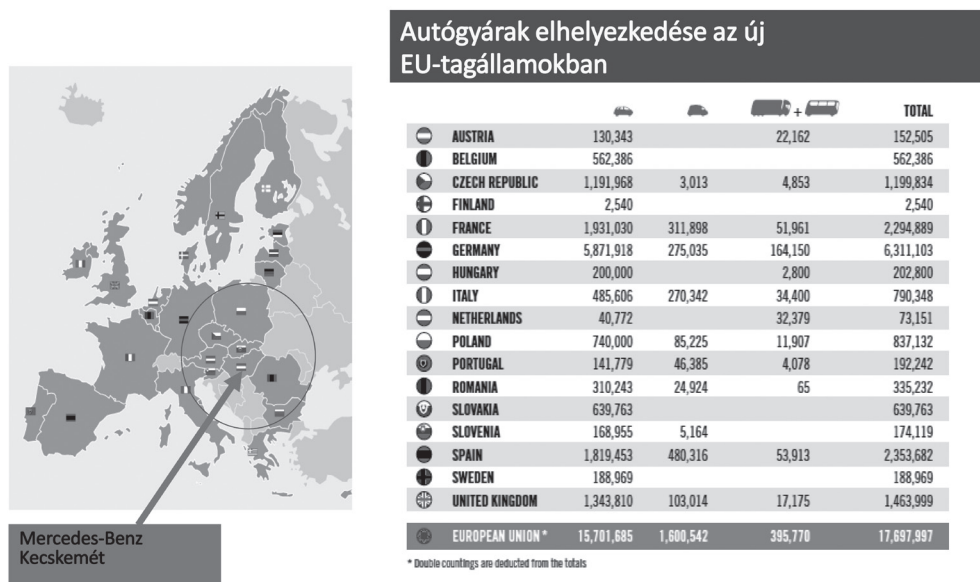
Autógyárak elhelyezkedése az új EU-tagállamokban

Mercedes-Benz Kecskemét

| | | | | + | TOTAL |
|---|---|---|---|---|---|
| | AUSTRIA | 130,343 | | 22,162 | 152,505 |
| | BELGIUM | 562,386 | | | 562,386 |
| | CZECH REPUBLIC | 1,191,968 | 3,013 | 4,853 | 1,199,834 |
| | FINLAND | 2,540 | | | 2,540 |
| | FRANCE | 1,931,030 | 311,898 | 51,961 | 2,294,889 |
| | GERMANY | 5,871,918 | 275,035 | 164,150 | 6,311,103 |
| | HUNGARY | 200,000 | | 2,800 | 202,800 |
| | ITALY | 485,606 | 270,342 | 34,400 | 790,348 |
| | NETHERLANDS | 40,772 | | 32,379 | 73,151 |
| | POLAND | 740,000 | 85,225 | 11,907 | 837,132 |
| | PORTUGAL | 141,779 | 46,385 | 4,078 | 192,242 |
| | ROMANIA | 310,243 | 24,924 | 65 | 335,232 |
| | SLOVAKIA | 639,763 | | | 639,763 |
| | SLOVENIA | 168,955 | 5,164 | | 174,119 |
| | SPAIN | 1,819,453 | 480,316 | 53,913 | 2,353,682 |
| | SWEDEN | 188,969 | | | 188,969 |
| | UNITED KINGDOM | 1,343,810 | 103,014 | 17,175 | 1,463,999 |
| | EUROPEAN UNION * | 15,701,685 | 1,600,542 | 395,770 | 17,697,997 |

* Double countings are deducted from the totals